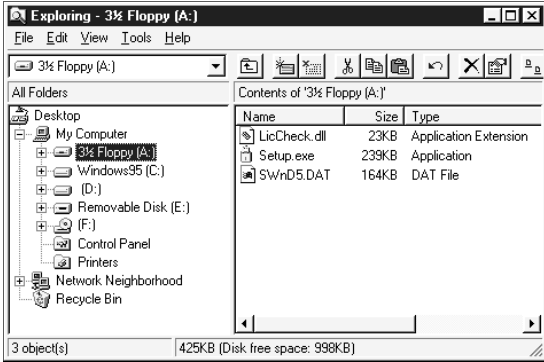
Exploring - 3½ Floppy (A:)

File Edit View Tools Help

3½ Floppy (A:)

All Folders

Contents of '3½ Floppy (A:)'

Desktop
My Computer
3½ Floppy (A:)
Windows95 (C:)
(D:)
Removable Disk (E:)
(F:)
Control Panel
Printers
Network Neighborhood
Recycle Bin

| Name | Size | Type |
|---|---|---|
| LicCheck.dll | 23KB | Application Extension |
| Setup.exe | 239KB | Application |
| SWnD5.DAT | 164KB | DAT File |

3 object(s) 425KB (Disk free space: 998KB)